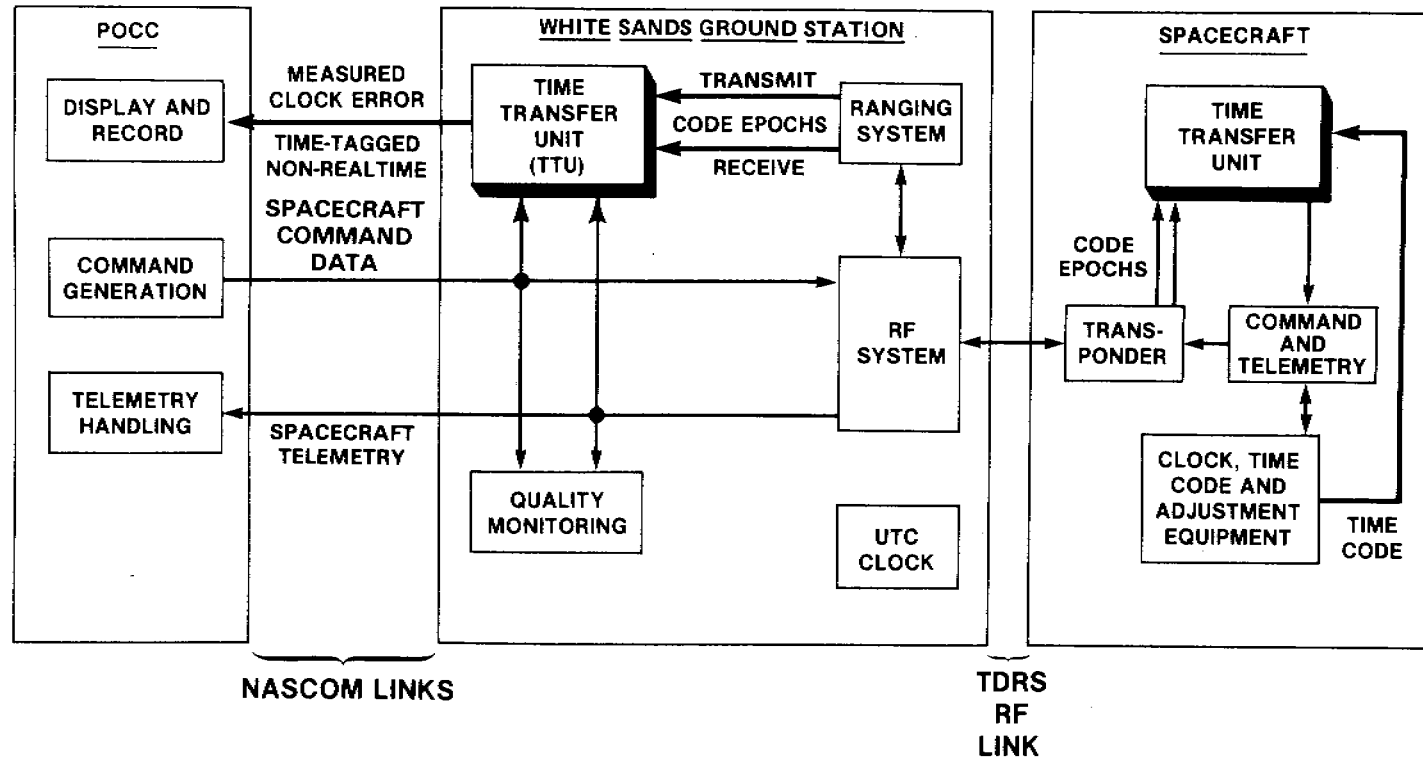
POCC

DISPLAY AND RECORD

COMMAND GENERATION

TELEMETRY HANDLING

MEASURED CLOCK ERROR

TIME-TAGGED NON-REALTIME

SPACECRAFT COMMAND DATA

SPACECRAFT TELEMETRY

WHITE SANDS GROUND STATION

TIME TRANSFER UNIT (TTU)

TRANSMIT

CODE EPOCHS

RECEIVE

RANGING SYSTEM

RF SYSTEM

QUALITY MONITORING

UTC CLOCK

SPACECRAFT

TIME TRANSFER UNIT

CODE EPOCHS

TRANS-PONDER

COMMAND AND TELEMETRY

CLOCK, TIME CODE AND ADJUSTMENT EQUIPMENT

TIME CODE

NASCOM LINKS

TDRS RF LINK